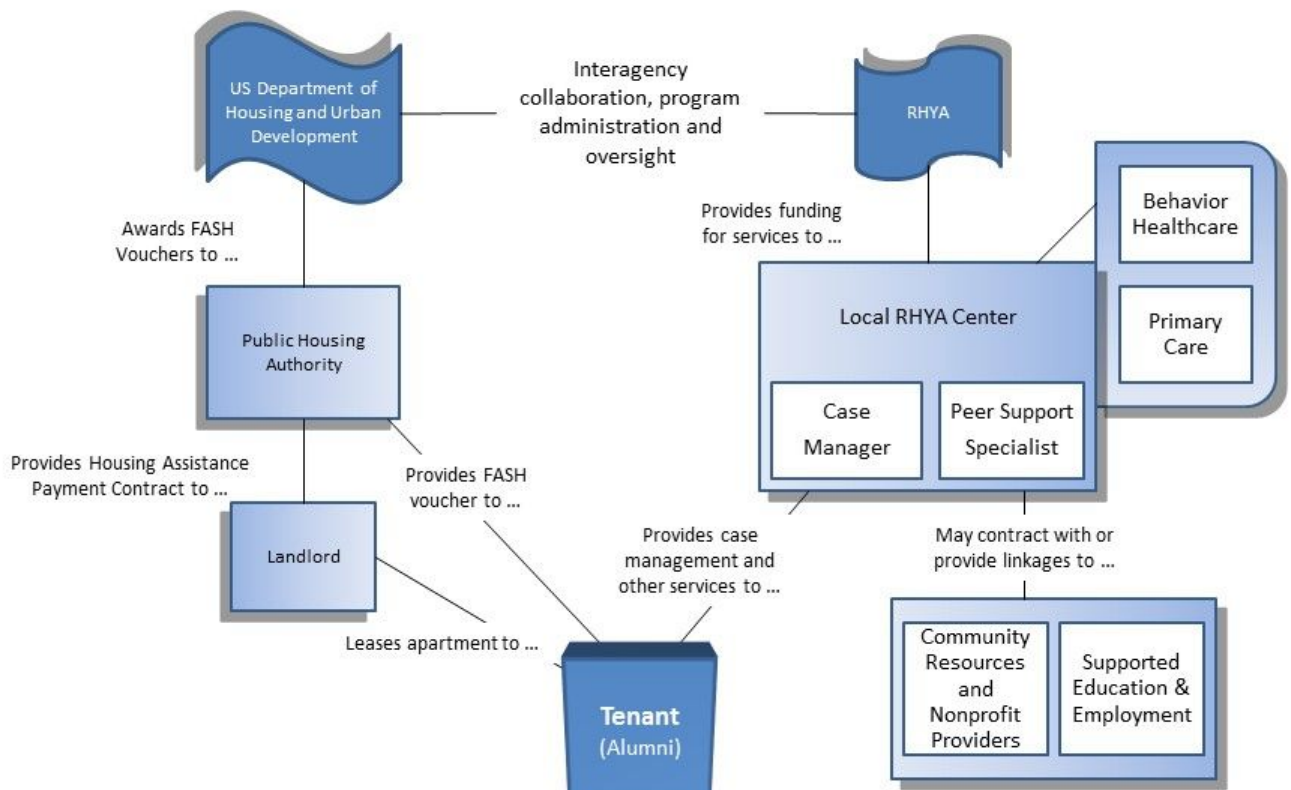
US Department of Housing and Urban Development

Interagency collaboration, program administration and oversight

RHYA

Awards FASH Vouchers to ...

Provides funding for services to ...

Behavior Healthcare

Primary Care

Public Housing Authority

Local RHYA Center

Case Manager

Peer Support Specialist

Provides Housing Assistance Payment Contract to ...

Provides FASH voucher to ...

Landlord

Provides case management and other services to ...

May contract with or provide linkages to ...

Leases apartment to ...

Tenant (Alumni)

Community Resources and Nonprofit Providers

Supported Education & Employment